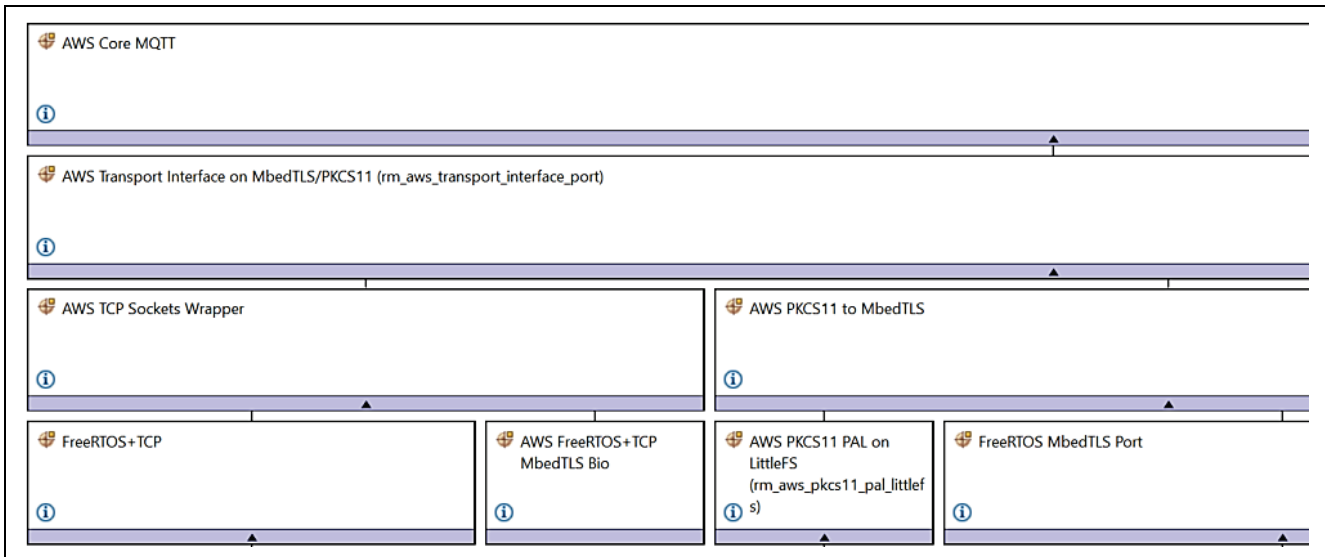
AWS Core MQTT

AWS Transport Interface on MbedTLS/PKCS11 (rm_aws_transport_interface_port)

AWS TCP Sockets Wrapper

AWS PKCS11 to MbedTLS

FreeRTOS+TCP

AWS FreeRTOS+TCP MbedTLS Bio

AWS PKCS11 PAL on LittleFS (rm_aws_pkcs11_pal_littlefs)

FreeRTOS MbedTLS Port